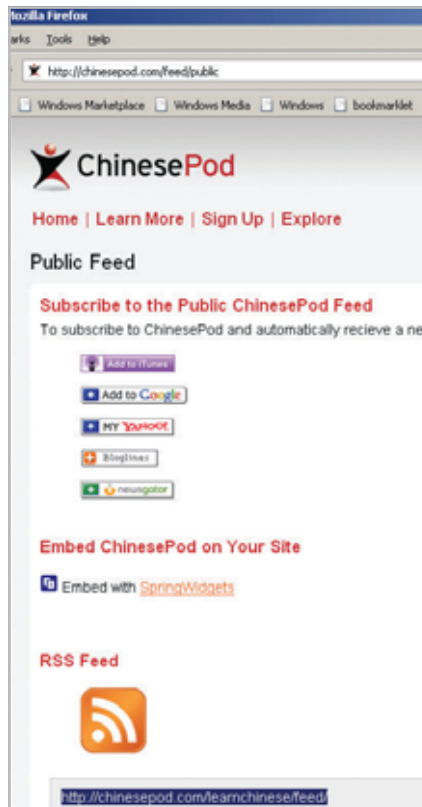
lozilla Firefox

arks Tools Help

http://chinesepod.com/feed/public

Windows Marketplace Windows Media Windows bookmarklet

ChinesePod

Home | Learn More | Sign Up | Explore

Public Feed

Subscribe to the Public ChinesePod Feed

To subscribe to ChinesePod and automatically recieve a ne

Add to iTunes

Add to Google

MY YAHOO!

Bloglines

newsgator

Embed ChinesePod on Your Site

Embed with SpringWidgets

RSS Feed

http://chinesepod.com/learnchinese/feed/